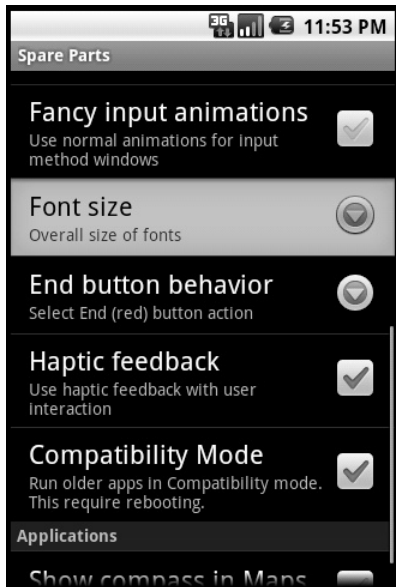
3G 11:53 PM

Spare Parts

Fancy input animations
Use normal animations for input method windows

Font size
Overall size of fonts

End button behavior
Select End (red) button action

Haptic feedback
Use haptic feedback with user interaction

Compatibility Mode
Run older apps in Compatibility mode. This require rebooting.

Applications

Show compass in Maps